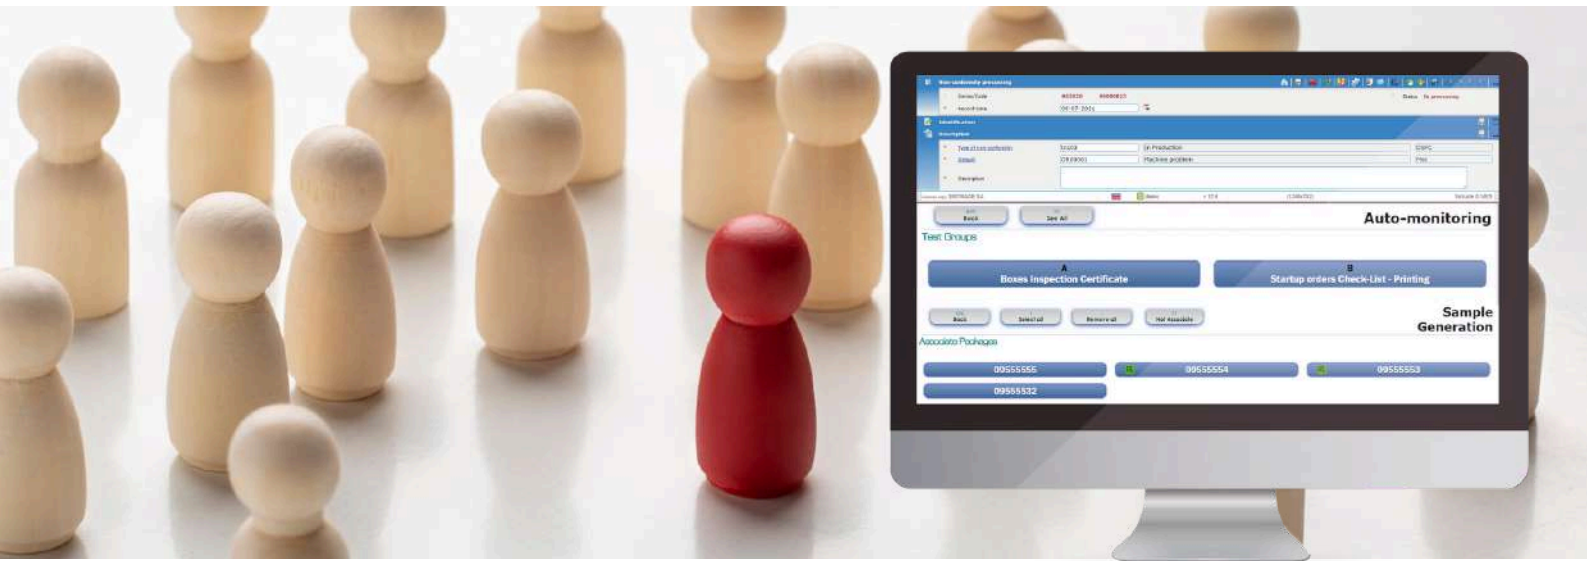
Non-conformity processing
Series/Code
Record date
Status In processing
Identification
Description
Type of non-conformity
Detail
Description
In Production
Machine problem
Back
See All
Auto-monitoring
Test Groups
A
Boxes Inspection Certificate
B
Startup orders Check-List - Printing
Back
Select all
Remove all
Not Associate
Sample Generation
Associate Packages
00555555
00555554
00555553
00555532